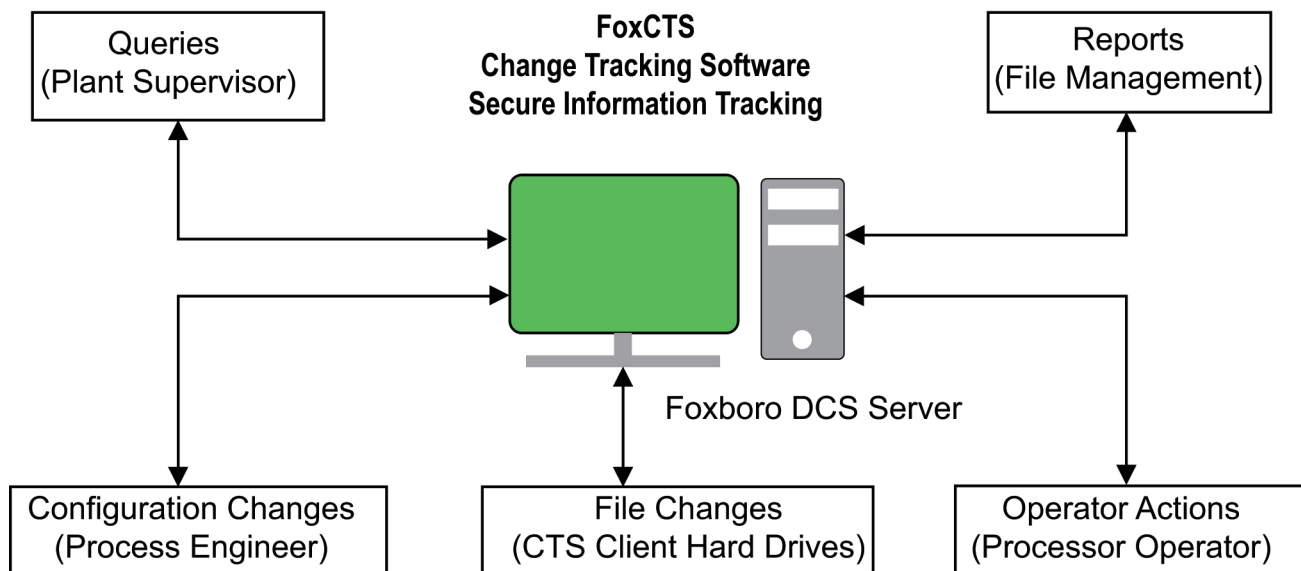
Queries
(Plant Supervisor)

FoxCTS
Change Tracking Software
Secure Information Tracking

Reports
(File Management)

Foxboro DCS Server

Configuration Changes
(Process Engineer)

File Changes
(CTS Client Hard Drives)

Operator Actions
(Processor Operator)